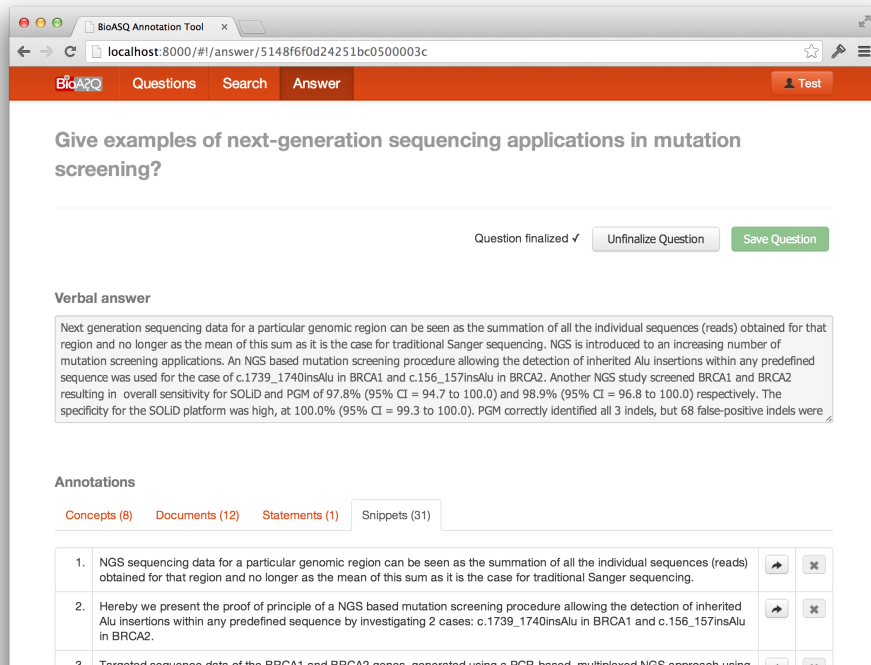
BioASQ Annotation Tool

localhost:8000/#!/answer/5148f6f0d24251bc0500003c

BioASQ Questions Search Answer Test

Give examples of next-generation sequencing applications in mutation screening?

Question finalized ✓ Unfinalize Question Save Question

Verbal answer

Next generation sequencing data for a particular genomic region can be seen as the summation of all the individual sequences (reads) obtained for that region and no longer as the mean of this sum as it is the case for traditional Sanger sequencing. NGS is introduced to an increasing number of mutation screening applications. An NGS based mutation screening procedure allowing the detection of inherited Alu insertions within any predefined sequence was used for the case of c.1739_1740insAlu in BRCA1 and c.156_157insAlu in BRCA2. Another NGS study screened BRCA1 and BRCA2 resulting in overall sensitivity for SOLiD and PGM of 97.8% (95% CI = 94.7 to 100.0) and 98.9% (95% CI = 96.8 to 100.0) respectively. The specificity for the SOLiD platform was high, at 100.0% (95% CI = 99.3 to 100.0). PGM correctly identified all 3 indels, but 68 false-positive indels were

Annotations

Concepts (8) Documents (12) Statements (1) Snippets (31)

| | | | |
|---|---|---|---|
| 1. | NGS sequencing data for a particular genomic region can be seen as the summation of all the individual sequences (reads) obtained for that region and no longer as the mean of this sum as it is the case for traditional Sanger sequencing. | | |
| 2. | Hereby we present the proof of principle of a NGS based mutation screening procedure allowing the detection of inherited Alu insertions within any predefined sequence by investigating 2 cases: c.1739_1740insAlu in BRCA1 and c.156_157insAlu in BRCA2. | | |
| 3. | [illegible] | | |